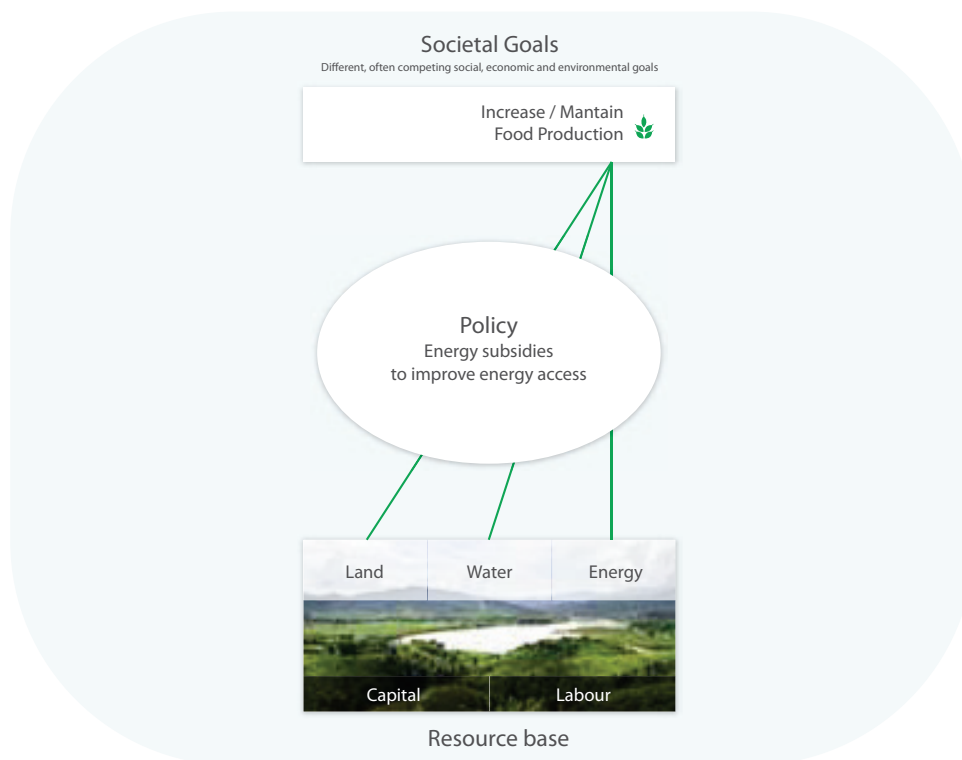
Societal Goals
Different, often competing social, economic and environmental goals

Increase / Mantain
Food Production

Policy
Energy subsidies
to improve energy access

Land
Water
Energy

Capital
Labour

Resource base